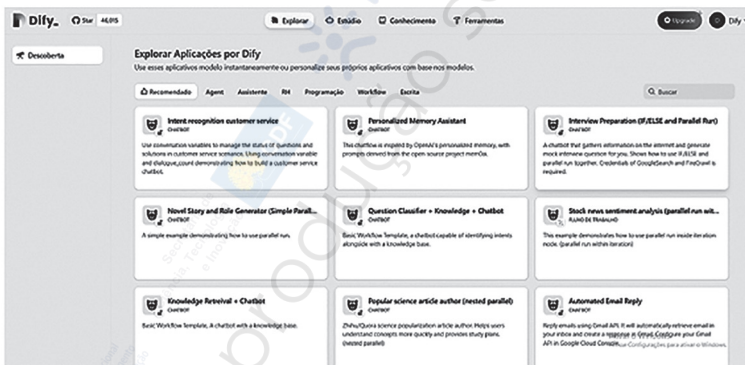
Dify. Star 46,015

Explorar Estúdio Conhecimento Ferramentas

Upgrade Dify

Descoberta

Explorar Aplicações por Dify

Use esses aplicativos modelo instantaneamente ou personalize seus próprios aplicativos com base nos modelos.

Recomendado Agent Assistente RH Programação Workflow Escrita

Buscar

Intent recognition customer service
CHATBOT
Use conversation variables to manage the status of questions and solutions in customer service scenarios. Using conversation variable and dialogue_count demonstrating how to build a customer service chatbot.

Personalized Memory Assistant
CHATBOT
This chatflow is inspired by OpenAI's personalized memory, with prompts derived from the open-source project mem0a.

Interview Preparation (IF/ELSE and Parallel Run)
CHATBOT
A chatbot that gathers information on the internet and generate mock interview question for you. Shows how to use IF/ELSE and parallel run together. Credentials of GoogleSearch and FireCrawl is required.

Novel Story and Role Generator (Simple Parall...
CHATBOT
A simple example demonstrating how to use parallel run.

Question Classifier + Knowledge + Chatbot
CHATBOT
Basic Workflow Template, a chatbot capable of identifying intents alongside with a knowledge base.

Stock news sentiment analysis (parallel run wit...
FLUXO DE TRABALHO
This example demonstrates how to use parallel run inside iteration node. (parallel run within iteration)

Knowledge Retreival + Chatbot
CHATBOT
Basic Workflow Template, A chatbot with a knowledge base.

Popular science article author (nested parallel)
CHATBOT
Zhihu/Quora science popularization article author. Helps users understand concepts more quickly and provides study plans. (nested parallel)

Automated Email Reply
CHATBOT
Reply emails using Gmail API. It will automatically retrieve email in your inbox and create a response in Gmail. Configure your Gmail API in Google Cloud Console. Acesse Configurações para ativar o Windows.